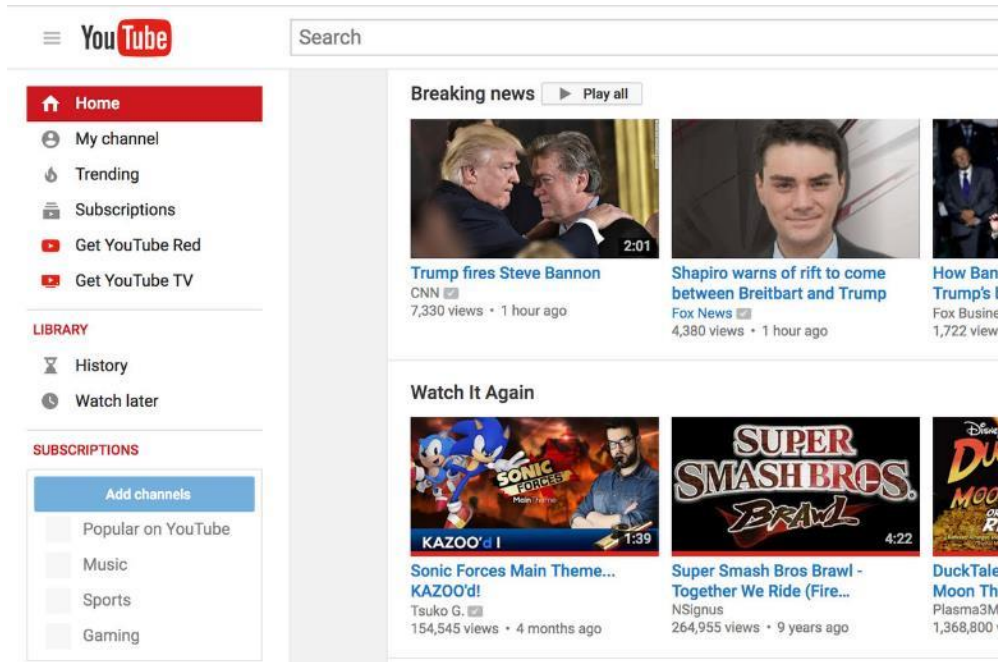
YouTube

Search

Home
My channel
Trending
Subscriptions
Get YouTube Red
Get YouTube TV

LIBRARY
History
Watch later

SUBSCRIPTIONS
Add channels
Popular on YouTube
Music
Sports
Gaming

Breaking news ▶ Play all

2:01
Trump fires Steve Bannon
CNN
7,330 views • 1 hour ago

Shapiro warns of rift to come between Breitbart and Trump
Fox News
4,380 views • 1 hour ago

How Ban
Trump's
Fox Busine
1,722 view

Watch It Again

SONIC FORCES Main Theme
KAZOO'd!
1:39
Sonic Forces Main Theme... KAZOO'd!
Tsuko G.
154,545 views • 4 months ago

SUPER SMASH BROS. BRAWL
4:22
Super Smash Bros Brawl - Together We Ride (Fire...
NSignus
264,955 views • 9 years ago

Disney DU MOO
DuckTale
Moon Th
Plasma3M
1,368,800